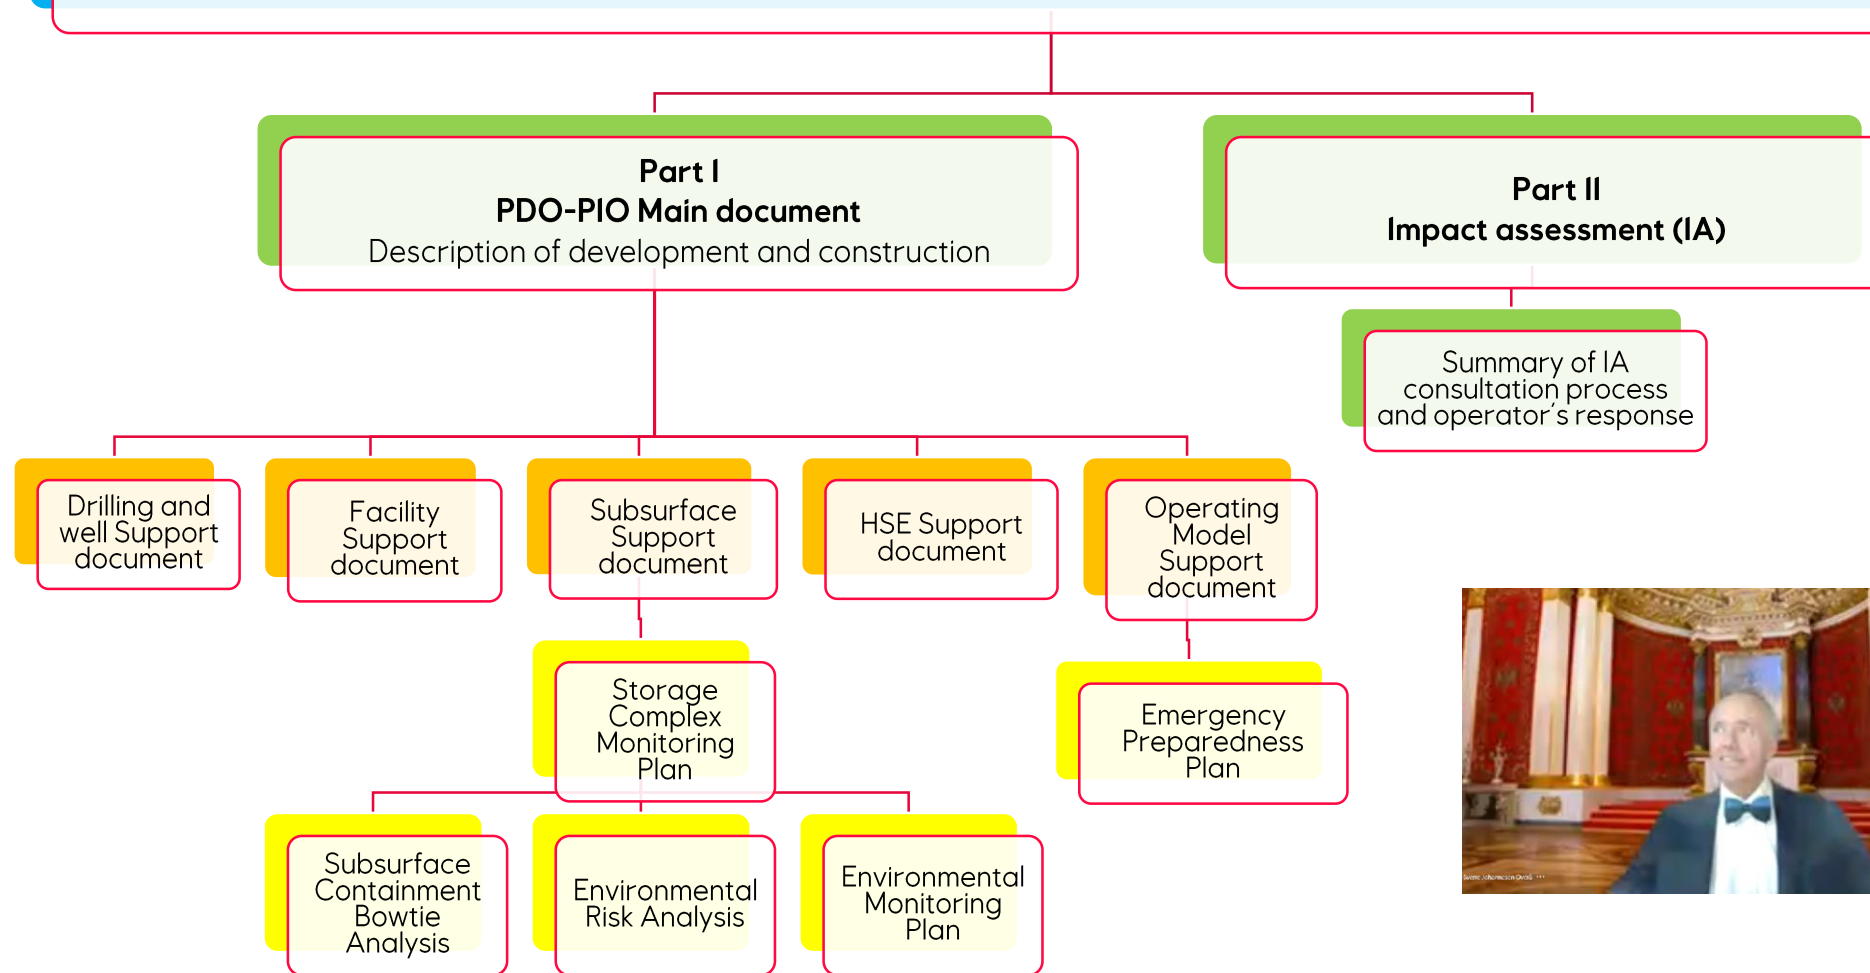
Part I
PDO-PIO Main document
Description of development and construction

Part II
Impact assessment (IA)

Summary of IA consultation process and operator's response

Drilling and well Support document

Facility Support document

Subsurface Support document

HSE Support document

Operating Model Support document

Storage Complex Monitoring Plan

Emergency Preparedness Plan

Subsurface Containment Bowtie Analysis

Environmental Risk Analysis

Environmental Monitoring Plan

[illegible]